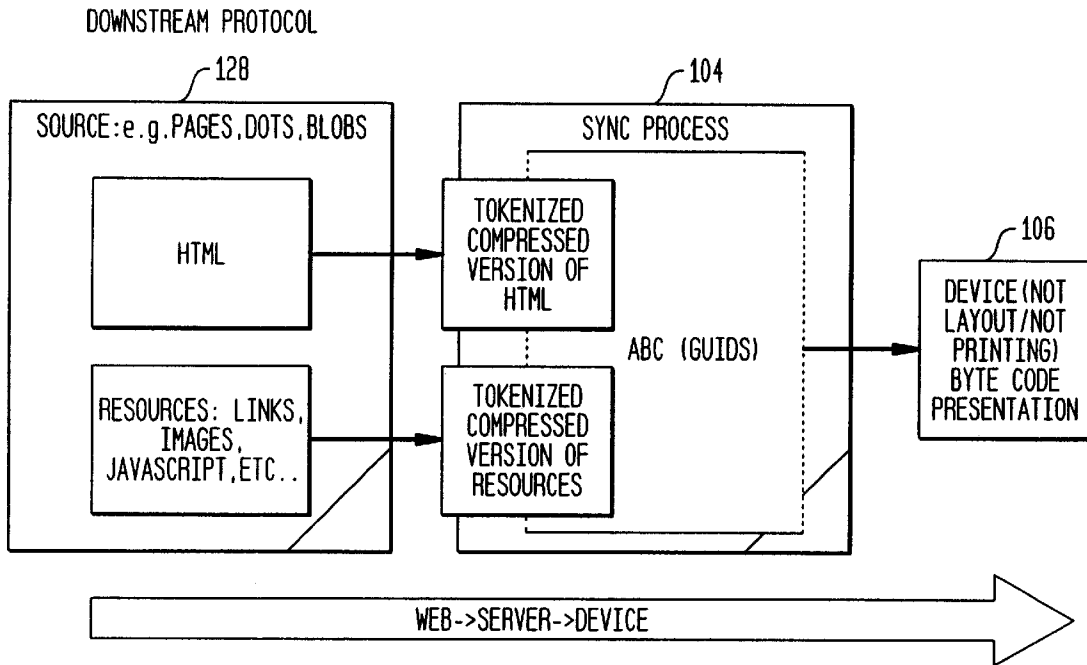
DOWNSTREAM PROTOCOL

128

SOURCE:e.g.PAGES,DOTS,BLOBS

HTML

RESOURCES: LINKS, IMAGES, JAVASCRIPT,ETC..

104

SYNC PROCESS

TOKENIZED COMPRESSED VERSION OF HTML

ABC (GUIDS)

TOKENIZED COMPRESSED VERSION OF RESOURCES

106

DEVICE(NOT LAYOUT/NOT PRINTING) BYTE CODE PRESENTATION

WEB->SERVER->DEVICE